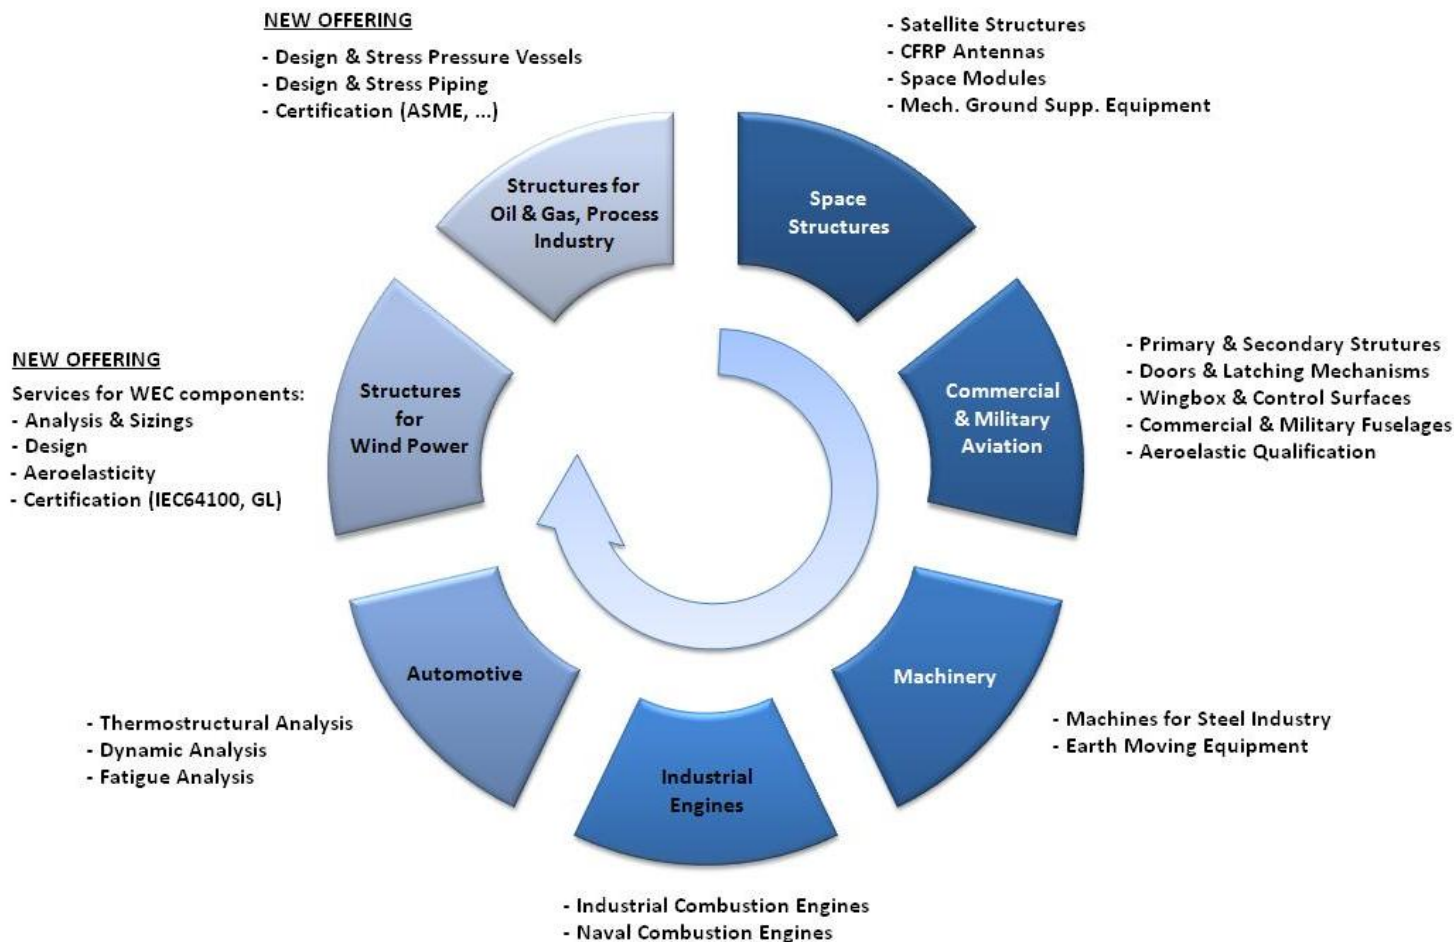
NEW OFFERING

- Design & Stress Pressure Vessels
- Design & Stress Piping
- Certification (ASME, ...)

Structures for Oil & Gas, Process Industry

- Satellite Structures
- CFRP Antennas
- Space Modules
- Mech. Ground Supp. Equipment

Space Structures

NEW OFFERING

Services for WEC components:
- Analysis & Sizings
- Design
- Aeroelasticity
- Certification (IEC64100, GL)

Structures for Wind Power

Commercial & Military Aviation

- Primary & Secondary Strutures
- Doors & Latching Mechanisms
- Wingbox & Control Surfaces
- Commercial & Military Fuselages
- Aeroelastic Qualification

Automotive

- Thermostructural Analysis
- Dynamic Analysis
- Fatigue Analysis

Machinery

- Machines for Steel Industry
- Earth Moving Equipment

Industrial Engines

- Industrial Combustion Engines
- Naval Combustion Engines